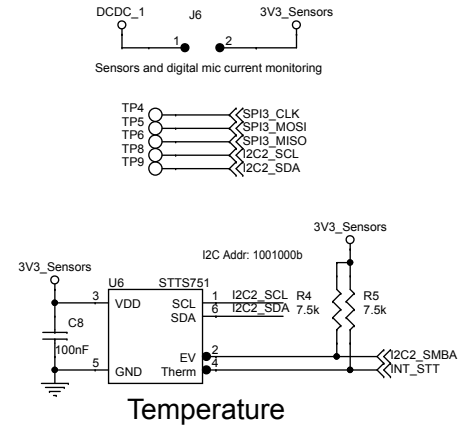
DCDC_1 J6 3V3_Sensors

1 2

Sensors and digital mic current monitoring

TP4 SPI3_CLK
TP5 SPI3_MOSI
TP6 SPI3_MISO
TP8 I2C2_SCL
TP9 I2C2_SDA

3V3_Sensors

I2C Addr: 1001000b

3V3_Sensors

U6 STTS751

3 VDD SCL 1 I2C2_SCL R4 7.5k R5 7.5k

SDA 6 I2C2_SDA

C8 100nF

EV 2 I2C2_SMBA

5 GND Therm 4 INT_STT

Temperature